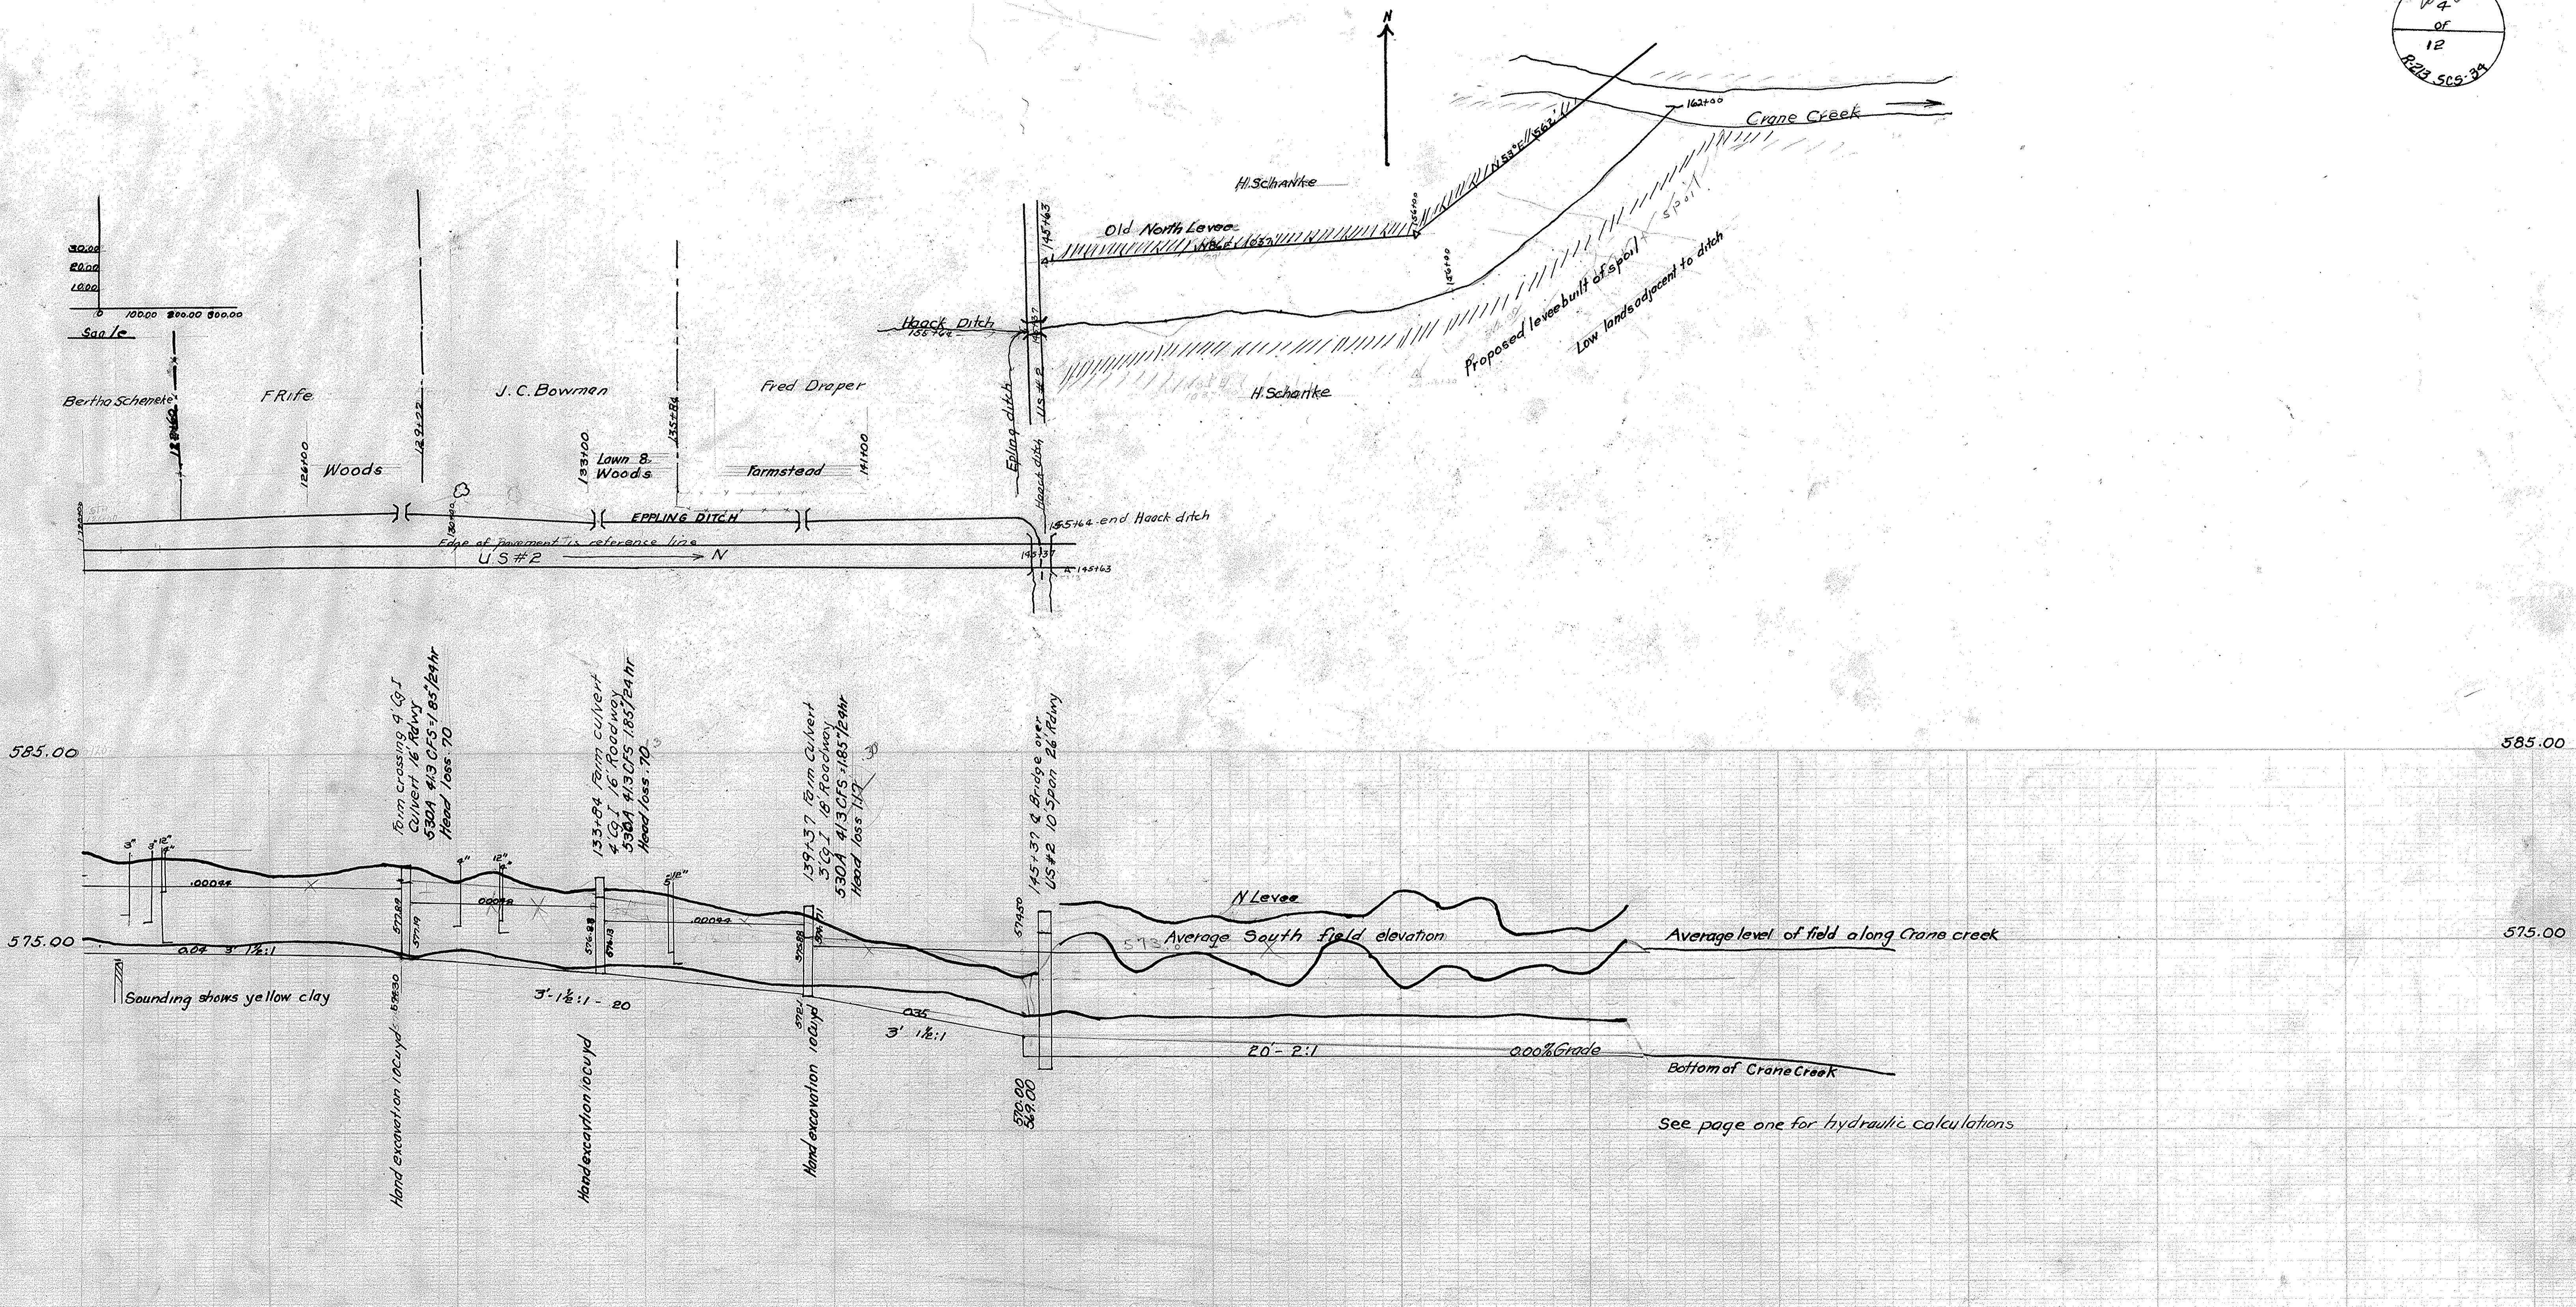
$W_{4}$
of
12
R-213 SCS-34

N

Crane Creek
162+00
N 55° E 562
H. Schanke
Old North Levee
N 86° E 1657
156+00
Proposed levee built of spoil
Low lands adjacent to ditch
Spoil
Haack Ditch
135+62
145+63
145+37
H. Schanke
Eppling ditch
Haack ditch
US #2

30.00
20.00
10.00
0 100.00 200.00 300.00
Scale

Bertha Schenke
F. Rife
J. C. Bowman
Fred Draper
126+00
129+22
133+00
135+84
141+00
Woods
Lawn & Woods
Farmstead
EPPLING DITCH
145+64 - end Haack ditch
Edge of pavement is reference line
US #2 ⟶ N
145+37
145+63

585.00
585.00
575.00
575.00

Farm crossing 4' C.G.I. Culvert 16' Rdwy 530A 4.13 CFS 1.85"/24 hr Head loss .70
133+84 Farm culvert 4' C.G.I. 16' Roadway 530A 4.13 CFS 1.85"/24 hr Head loss .70
139+37 Farm Culvert 3' C.G.I. 18' Roadway 530A 4.13 CFS 1.85"/24 hr Head loss 1.17
145+37 ⊄ Bridge over US #2 10 Span 26' Rdwy

3" 8" 12"
.00044
9" 12"
.00048
2'10"
.00044
N Levee
Average South field elevation
Average level of field along Crane creek
0.04 3' 1½:1
Sounding shows yellow clay
3'-1½:1 - 20
.035
3' 1½:1
20' - 2:1
0.00% Grade
Bottom of Crane Creek
Hand excavation 10 cu yd
Hand excavation 10 cu yd
Hand excavation 10 cu yd
570.00
569.00
574.50
See page one for hydraulic calculations